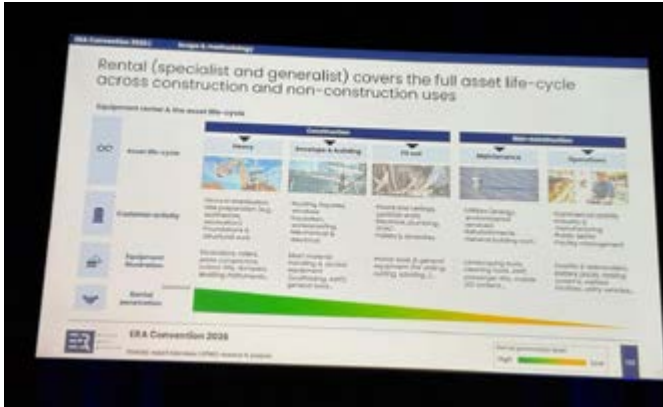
ERA Convention 2020 | Scope & methodology

Rental (specialist and generalist) covers the full asset life-cycle across construction and non-construction uses

Equipment rental & the asset life-cycle

Construction

Non-construction

Asset life-cycle

Heavy

Envelope & building

Fit out

Maintenance

Operations

Customer activity

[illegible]

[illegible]

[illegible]

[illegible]

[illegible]

Equipment illustration

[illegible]

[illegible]

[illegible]

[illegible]

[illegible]

Rental penetration

ERA Convention 2020

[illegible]

Rental penetration level

High

Low